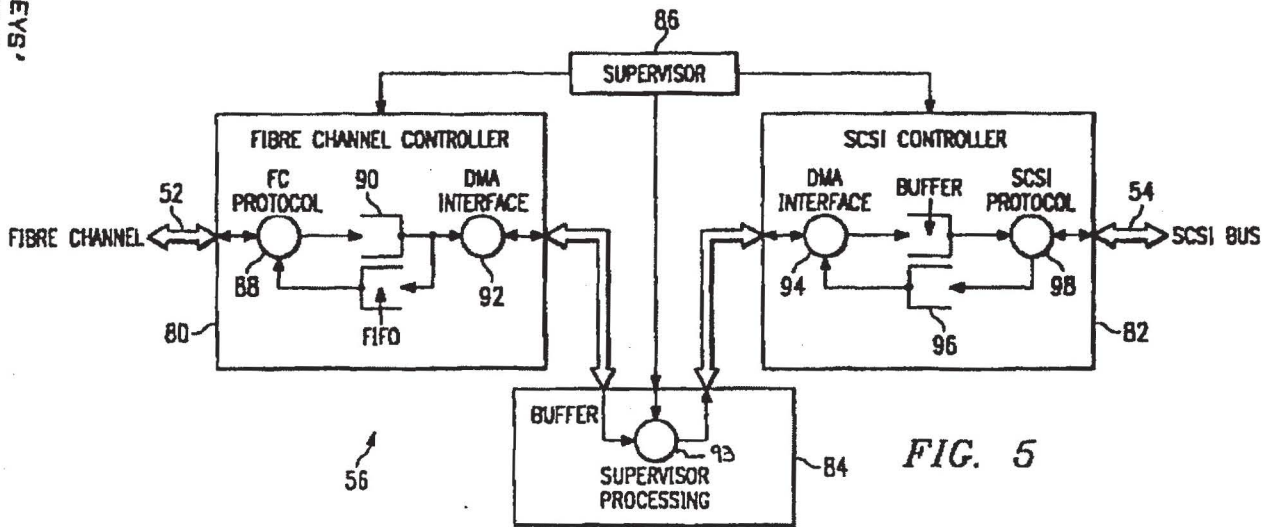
EYS,

86

SUPERVISOR

FIBRE CHANNEL CONTROLLER

FC PROTOCOL

90

DMA INTERFACE

52

FIBRE CHANNEL

88

92

FIFO

80

SCSI CONTROLLER

DMA INTERFACE

BUFFER

SCSI PROTOCOL

54

SCSI BUS

94

98

96

82

BUFFER

93

SUPERVISOR PROCESSING

84

56

FIG. 5